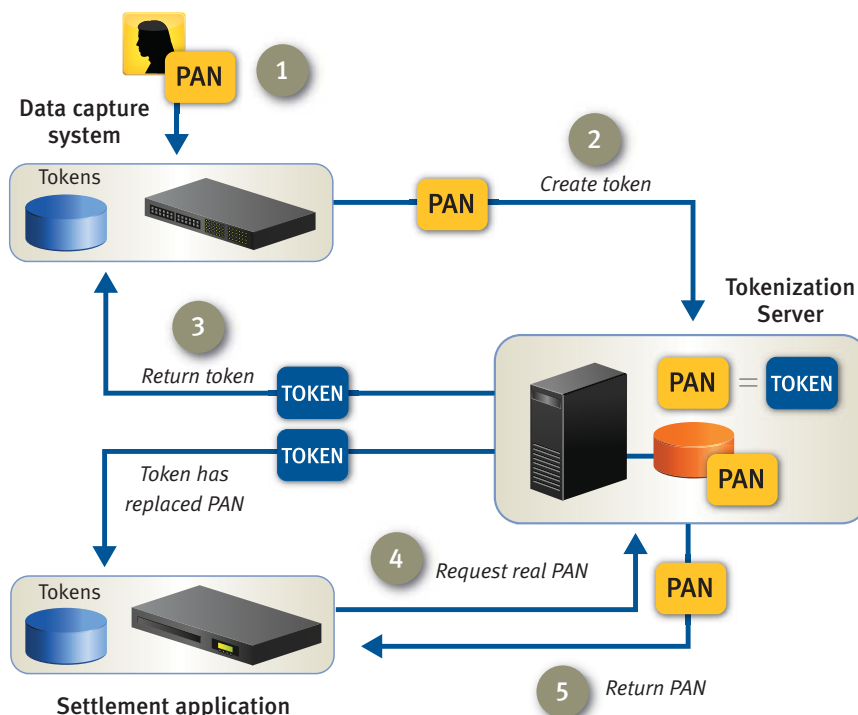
PAN
1
Data capture system
Tokens
PAN
2
Create token
Tokenization Server
3
Return token
TOKEN
PAN = TOKEN
TOKEN
Token has replaced PAN
PAN
Tokens
4
Request real PAN
PAN
5
Return PAN
Settlement application